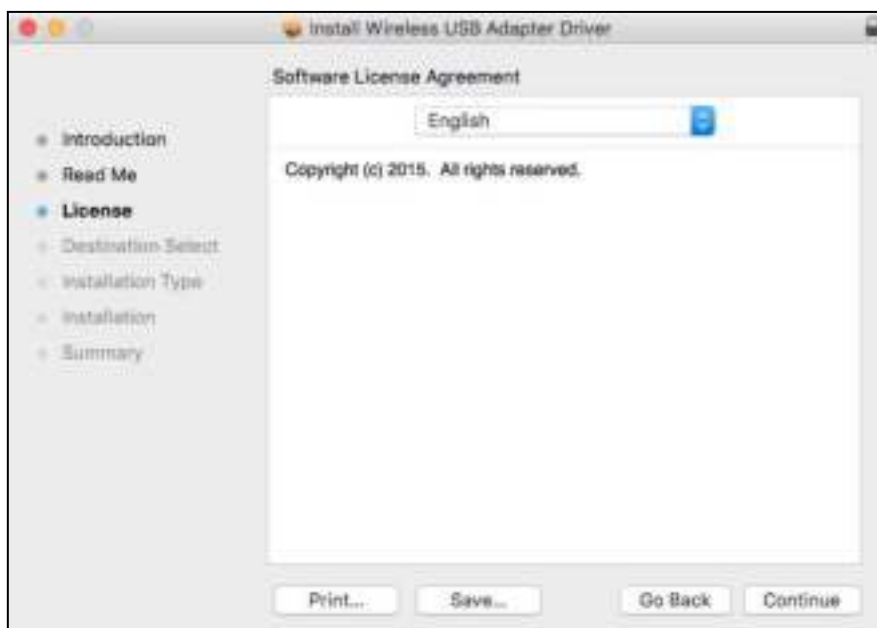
Install Wireless USB Adapter Driver

Software License Agreement

English

Introduction
Read Me
License
Destination Select
Installation Type
Installation
Summary

Copyright (c) 2015. All rights reserved.

Print... Save... Go Back Continue